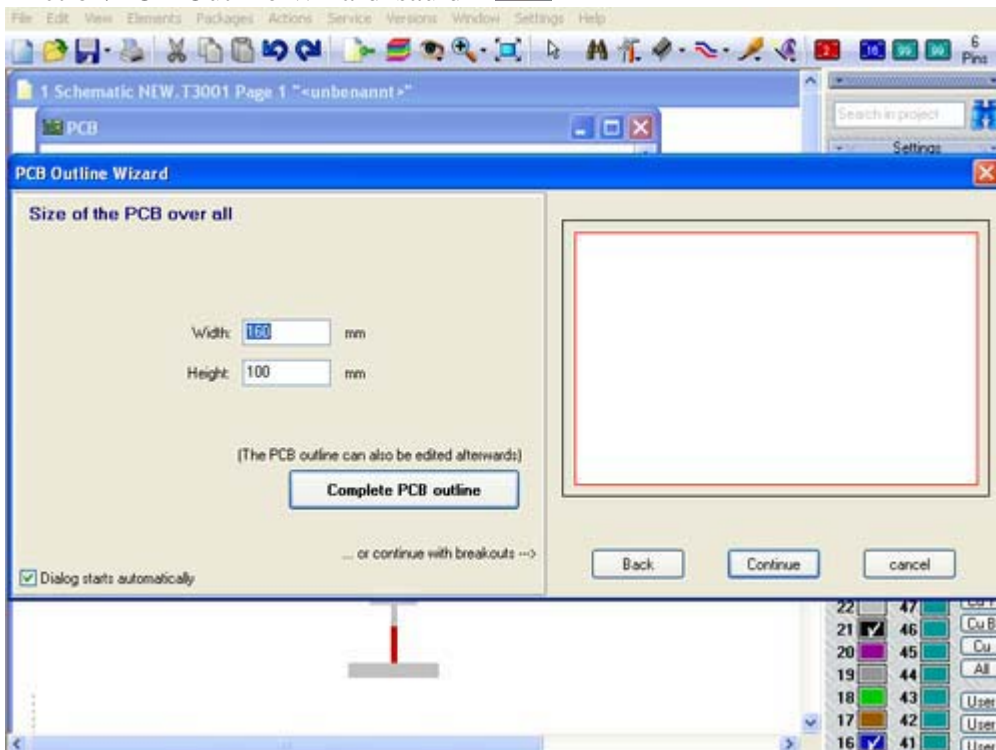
File Edit View Elements Packages Actions Service Versions Window Settings Help

6 Pins

1 Schematic NEW.T3001 Page 1 "<unbenannt>"

PCB

Search in project

Settings

PCB Outline Wizard

Size of the PCB over all

Width: 160 mm

Height: 100 mm

(The PCB outline can also be edited afterwards)

Complete PCB outline

... or continue with breakouts -->

Dialog starts automatically

Back

Continue

cancel

22 47 Cu
21 46 Cu B
20 45 Cu
19 44 All
18 43 User
17 42 User
16 41 User